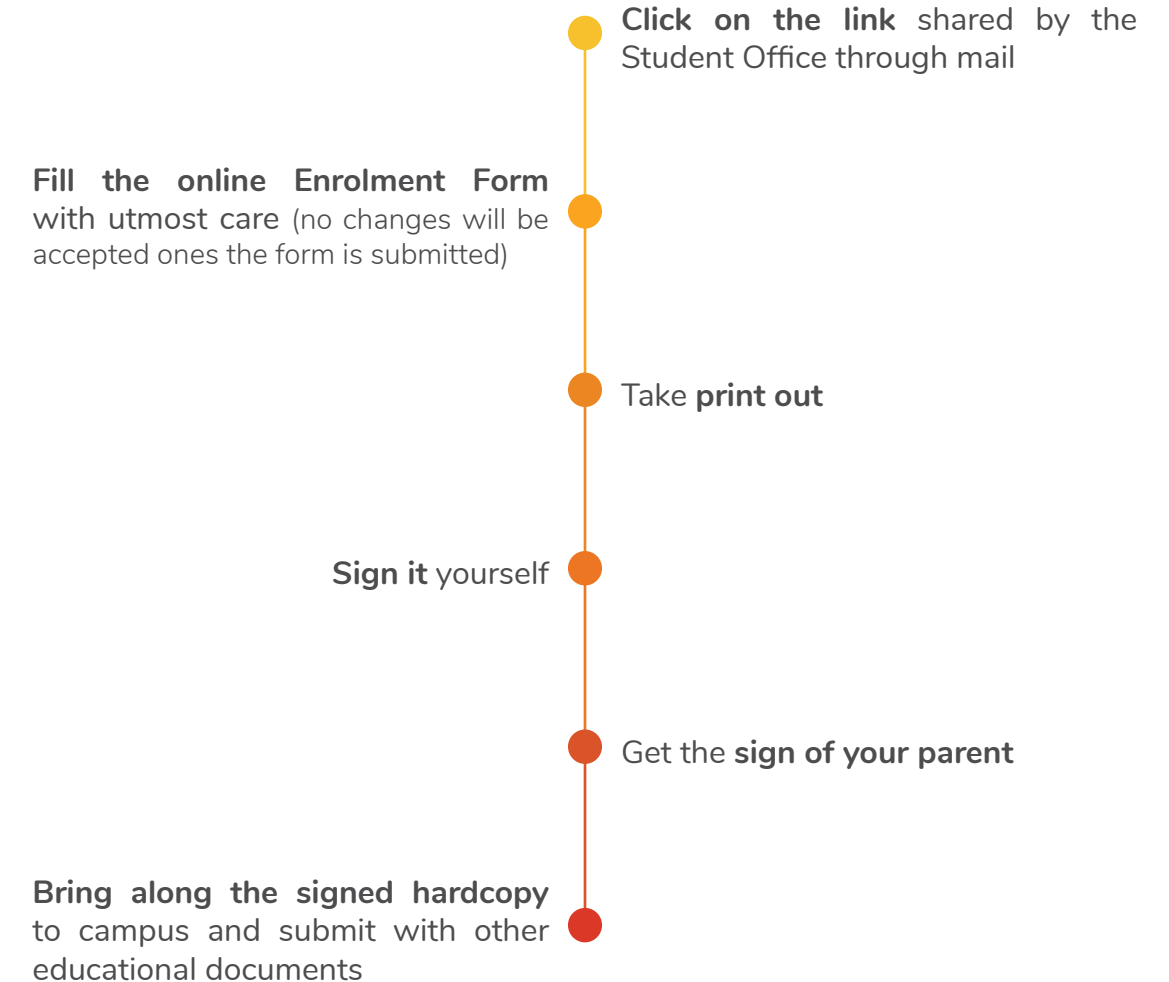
Click on the link shared by the Student Office through mail

Fill the online Enrolment Form with utmost care (no changes will be accepted ones the form is submitted)

Take print out

Sign it yourself

Get the sign of your parent

Bring along the signed hardcopy to campus and submit with other educational documents